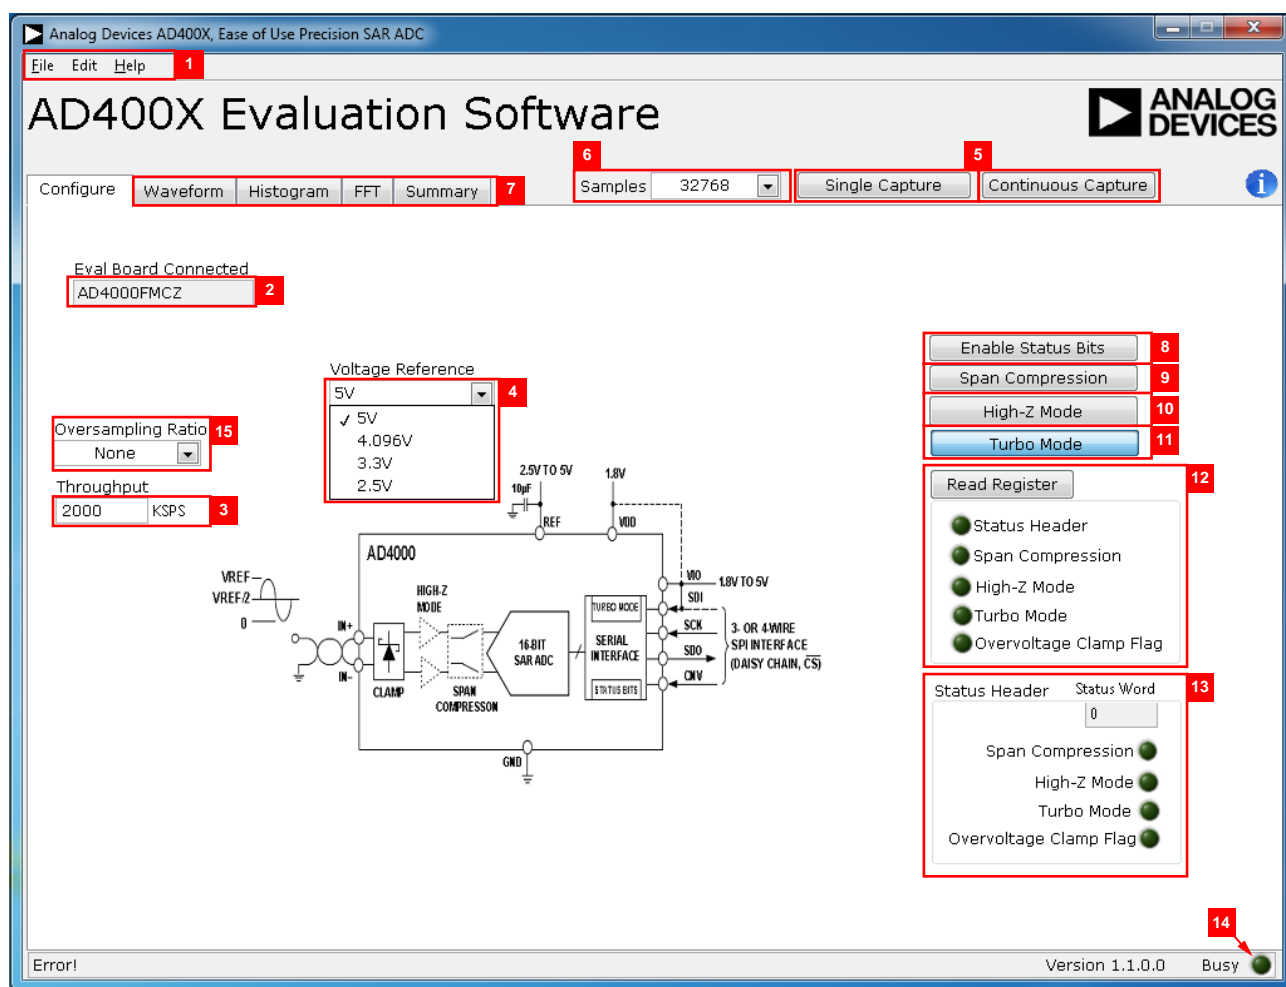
Analog Devices AD400X, Ease of Use Precision SAR ADC

File Edit Help 1

AD400X Evaluation Software

ANALOG DEVICES

Configure Waveform Histogram FFT Summary 7

6 Samples 32768

5 Single Capture Continuous Capture

Eval Board Connected
AD4000FMCZ 2

Voltage Reference
5V 4
✓ 5V
4.096V
3.3V
2.5V

Oversampling Ratio 15
None

Throughput
2000 KSPS 3

Enable Status Bits 8
Span Compression 9
High-Z Mode 10
Turbo Mode 11

Read Register 12
Status Header
Span Compression
High-Z Mode
Turbo Mode
Overvoltage Clamp Flag

Status Header Status Word 13
0
Span Compression
High-Z Mode
Turbo Mode
Overvoltage Clamp Flag

2.5V TO 5V
1.8V
10µF
REF
VDD
AD4000
VIO 1.8V TO 5V
SDI
VREF
VREF/2
0
IN+
IN–
HIGH-Z MODE
CLAMP
SPAN COMPRESSION
16-BIT SAR ADC
TURBO MODE
SERIAL INTERFACE
STATUS BITS
SCK
SDO
CNV
3- OR 4-WIRE SPI INTERFACE (DAISY CHAIN, $\overline{CS}$)
GND

14

Error! Version 1.1.0.0 Busy